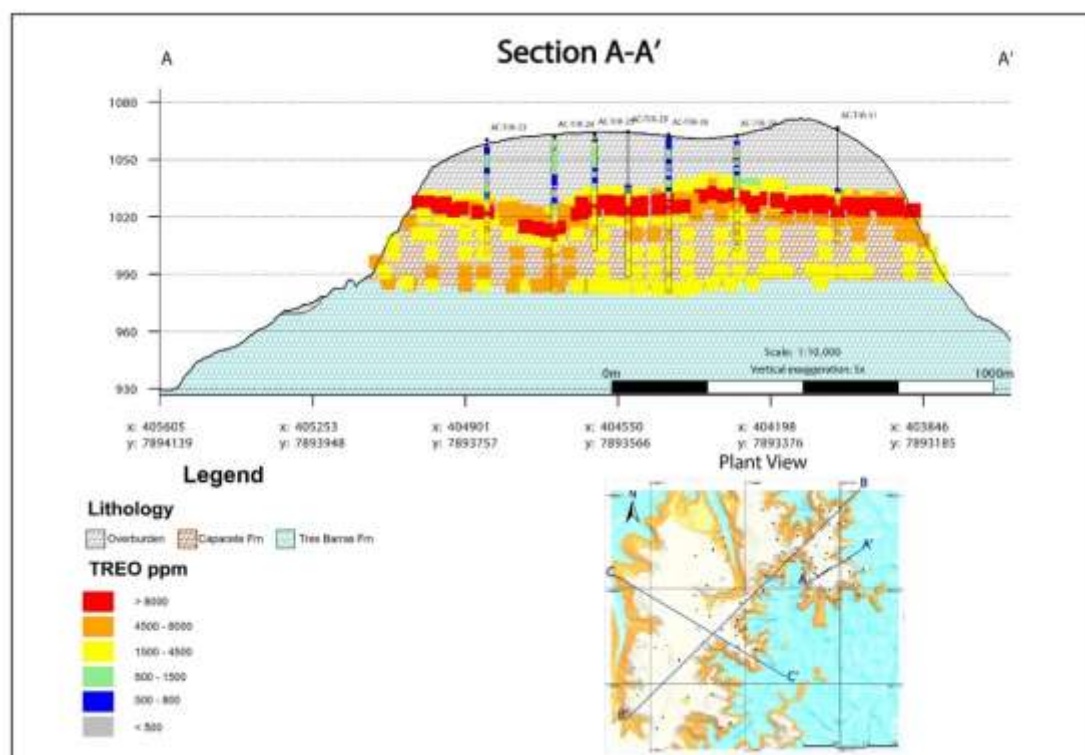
A

Section A-A'

A'

1080
1050
1020
990
960
930

AC-TR-23
AC-TR-24
AC-TR-25
AC-TR-28
AC-TR-30
AC-TR-29
AC-TR-31

Scale: 1:10,000
Vertical exaggeration: 5x

0m
1000m

x: 405605
y: 7894139

x: 405253
y: 7893948

x: 404901
y: 7893757

x: 404550
y: 7893566

x: 404198
y: 7893376

x: 403846
y: 7893185

Legend

Lithology

Overburden
Capacete Fm
Tres Barras Fm

TREO ppm

> 8000
4500 - 8000
1500 - 4500
800 - 1500
500 - 800
< 500

Plant View

N
B
A'
A
C
C'
B'